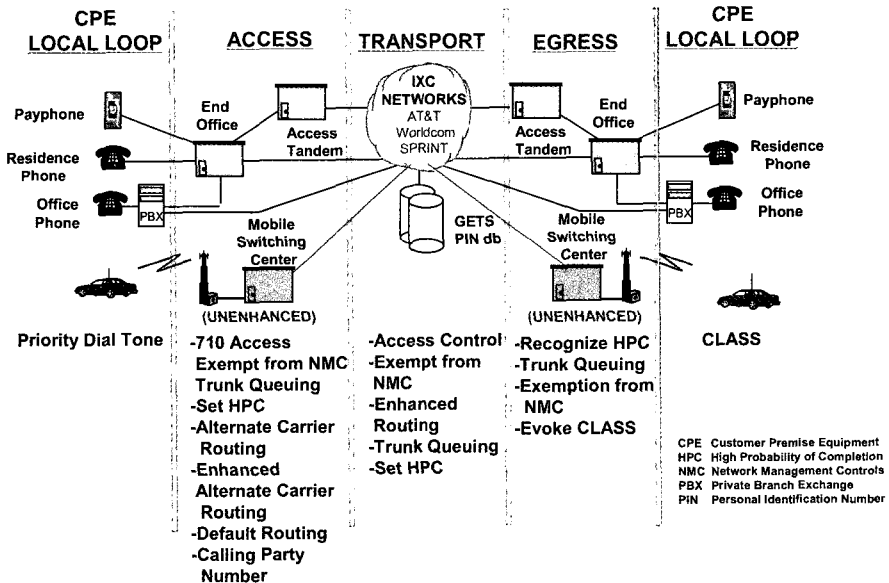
CPE LOCAL LOOP

ACCESS

TRANSPORT

EGRESS

CPE LOCAL LOOP

IXC NETWORKS AT&T Worldcom SPRINT

Payphone

End Office

Access Tandem

Access Tandem

End Office

Payphone

Residence Phone

Residence Phone

Office Phone

PBX

PBX

Office Phone

Mobile Switching Center

GETS PIN db

Mobile Switching Center

(UNENHANCED)

(UNENHANCED)

Priority Dial Tone

-710 Access Exempt from NMC Trunk Queuing
-Set HPC
-Alternate Carrier Routing
-Enhanced Alternate Carrier Routing
-Default Routing
-Calling Party Number

-Access Control
-Exempt from NMC
-Enhanced Routing
-Trunk Queuing
-Set HPC

-Recognize HPC
-Trunk Queuing
-Exemption from NMC
-Evoke CLASS

CLASS

CPE Customer Premise Equipment
HPC High Probability of Completion
NMC Network Management Controls
PBX Private Branch Exchange
PIN Personal Identification Number